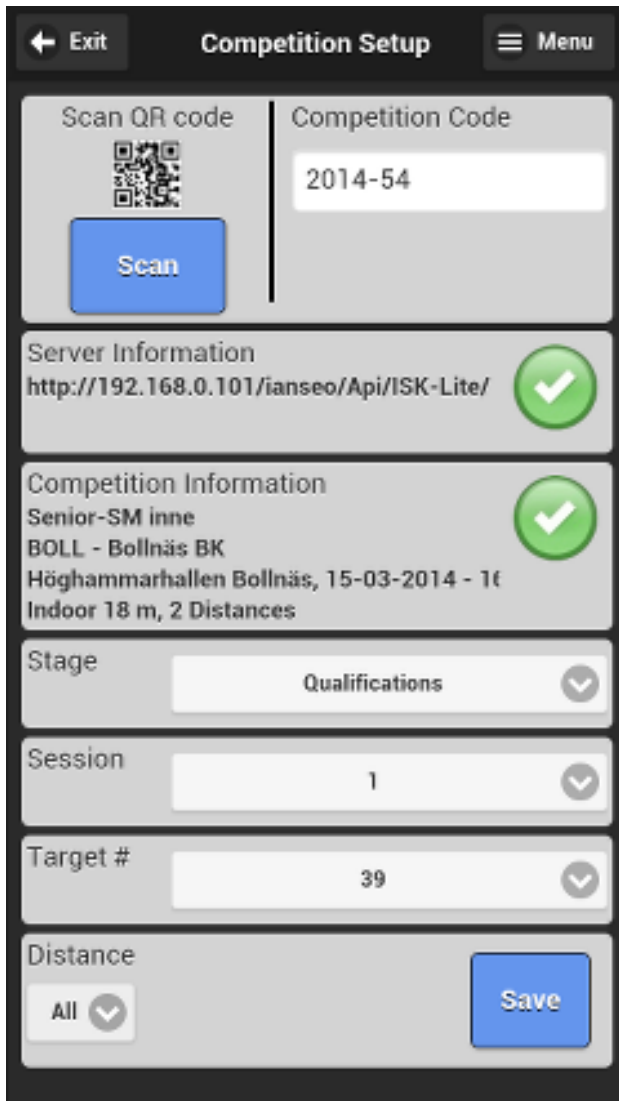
Exit
Competition Setup
Menu

Scan QR code
Scan

Competition Code
2014-54

Server Information
http://192.168.0.101/ianseo/Api/ISK-Lite/

Competition Information
Senior-SM inne
BOLL - Bollnäs BK
Höghammarhallen Bollnäs, 15-03-2014 - 1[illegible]
Indoor 18 m, 2 Distances

Stage
Qualifications

Session
1

Target #
39

Distance
All
Save